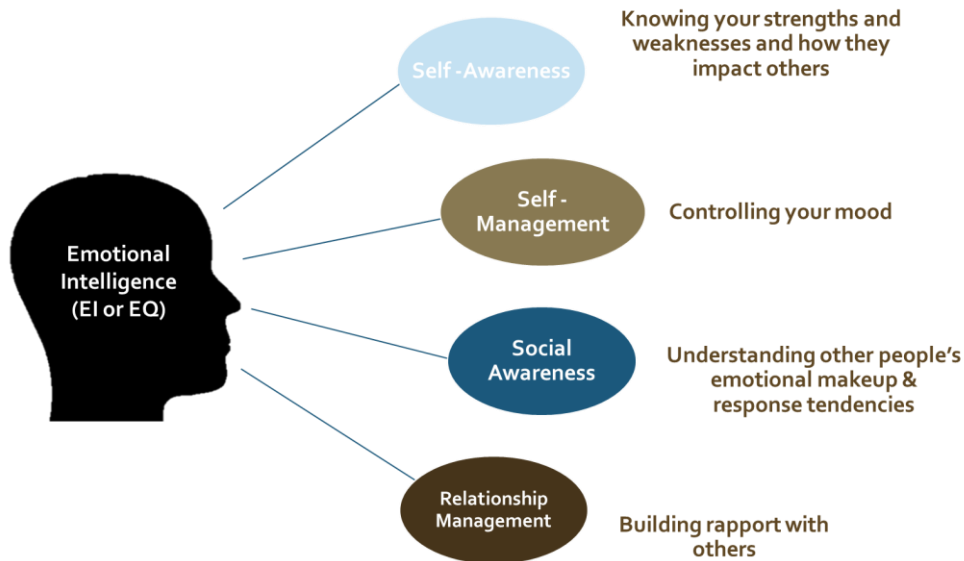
Emotional Intelligence (EI or EQ)

Self -Awareness

Knowing your strengths and weaknesses and how they impact others

Self - Management

Controlling your mood

Social Awareness

Understanding other people's emotional makeup & response tendencies

Relationship Management

Building rapport with others